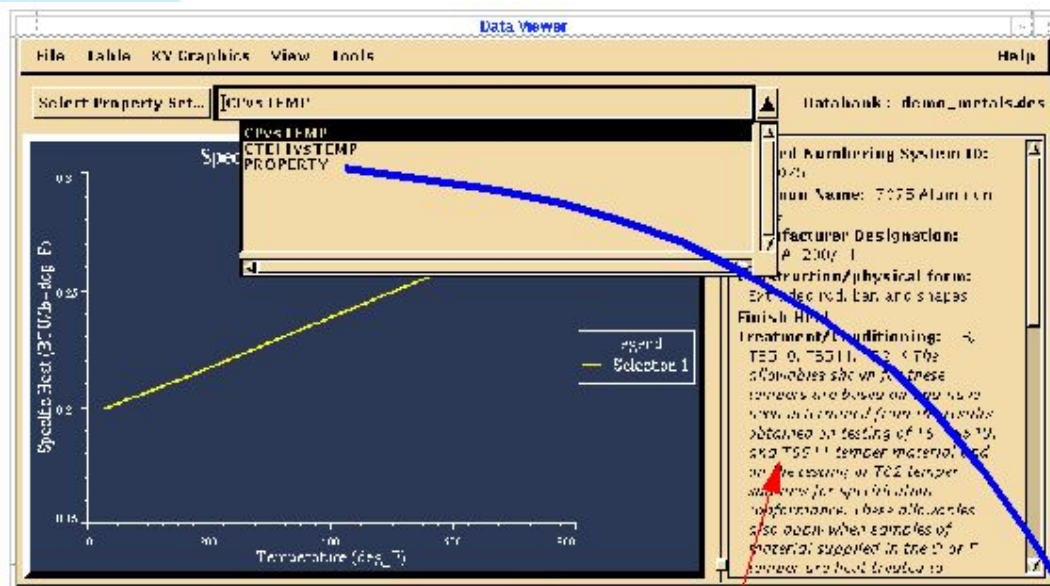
Data Viewer

File Table XY Graphics View Tools Help

Select Property Set... CPvsTEMP

Databook : demo_metals.des

CPvsTEMP
CTEIvsTEMP
PROPERTY

Spec

0.3

0.25

0.2

0.15

Specific Heat (BTU/lb-deg F)

0

200

300

400

500

Temperature (deg_F)

Legend
Selection 1

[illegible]ed Numbering System ID: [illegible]
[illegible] Name: 7075 Aluminum
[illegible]facturer Designation:
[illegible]
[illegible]struction/physical form:
Extruded rod, bar, and shapes
Finish: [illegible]
Treatment/Conditioning: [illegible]
T65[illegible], T6511, T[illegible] The allowables shown for these tempers are based on data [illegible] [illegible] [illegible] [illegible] obtained on testing of T6 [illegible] and T6511 temper material and on the testing of T62 temper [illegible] for specification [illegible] These allowables also apply when samples of material supplied in the O or F temper are heat treated to